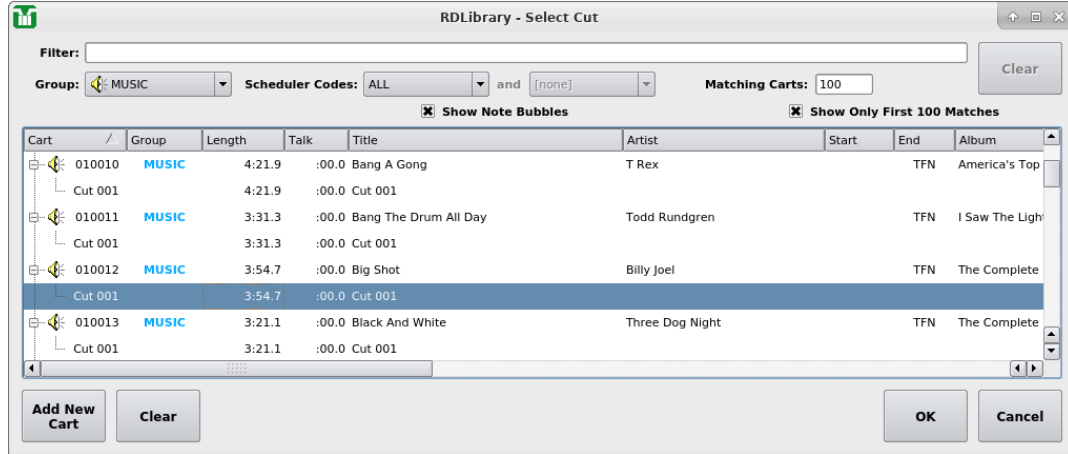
RDLibrary - Select Cut

Filter:

Clear

Group: MUSIC

Scheduler Codes: ALL

and [none]

Matching Carts: 100

Show Note Bubbles

Show Only First 100 Matches

| Cart | Group | Length | Talk | Title | Artist | Start | End | Album |
|---|---|---|---|---|---|---|---|---|
| 010010 | MUSIC | 4:21.9 | :00.0 | Bang A Gong | T Rex | | TFN | America's Top |
| Cut 001 | | 4:21.9 | :00.0 | Cut 001 | | | | |
| 010011 | MUSIC | 3:31.3 | :00.0 | Bang The Drum All Day | Todd Rundgren | | TFN | I Saw The Light |
| Cut 001 | | 3:31.3 | :00.0 | Cut 001 | | | | |
| 010012 | MUSIC | 3:54.7 | :00.0 | Big Shot | Billy Joel | | TFN | The Complete |
| Cut 001 | | 3:54.7 | :00.0 | Cut 001 | | | | |
| 010013 | MUSIC | 3:21.1 | :00.0 | Black And White | Three Dog Night | | TFN | The Complete |
| Cut 001 | | 3:21.1 | :00.0 | Cut 001 | | | | |

Add New Cart

Clear

OK

Cancel